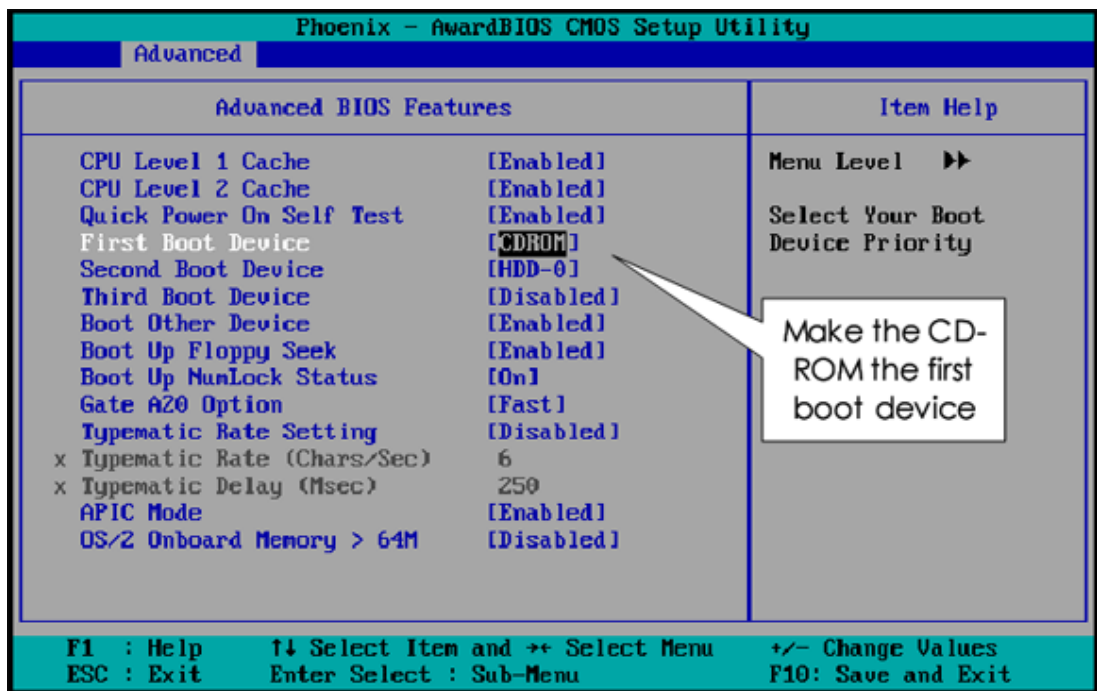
Phoenix - AwardBIOS CMOS Setup Utility
Advanced

Advanced BIOS Features

Item Help

| | |
|---|---|
| CPU Level 1 Cache | [Enabled] |
| CPU Level 2 Cache | [Enabled] |
| Quick Power On Self Test | [Enabled] |
| First Boot Device | [CDROM] |
| Second Boot Device | [HDD-0] |
| Third Boot Device | [Disabled] |
| Boot Other Device | [Enabled] |
| Boot Up Floppy Seek | [Enabled] |
| Boot Up NumLock Status | [On] |
| Gate A20 Option | [Fast] |
| Typematic Rate Setting | [Disabled] |
| x Typematic Rate (Chars/Sec) | 6 |
| x Typematic Delay (Msec) | 250 |
| APIC Mode | [Enabled] |
| OS/2 Onboard Memory > 64M | [Disabled] |

Menu Level ▶▶

Select Your Boot Device Priority

Make the CD-ROM the first boot device

F1 : Help ↑↓ Select Item and →← Select Menu +/- Change Values
ESC : Exit Enter Select : Sub-Menu F10: Save and Exit